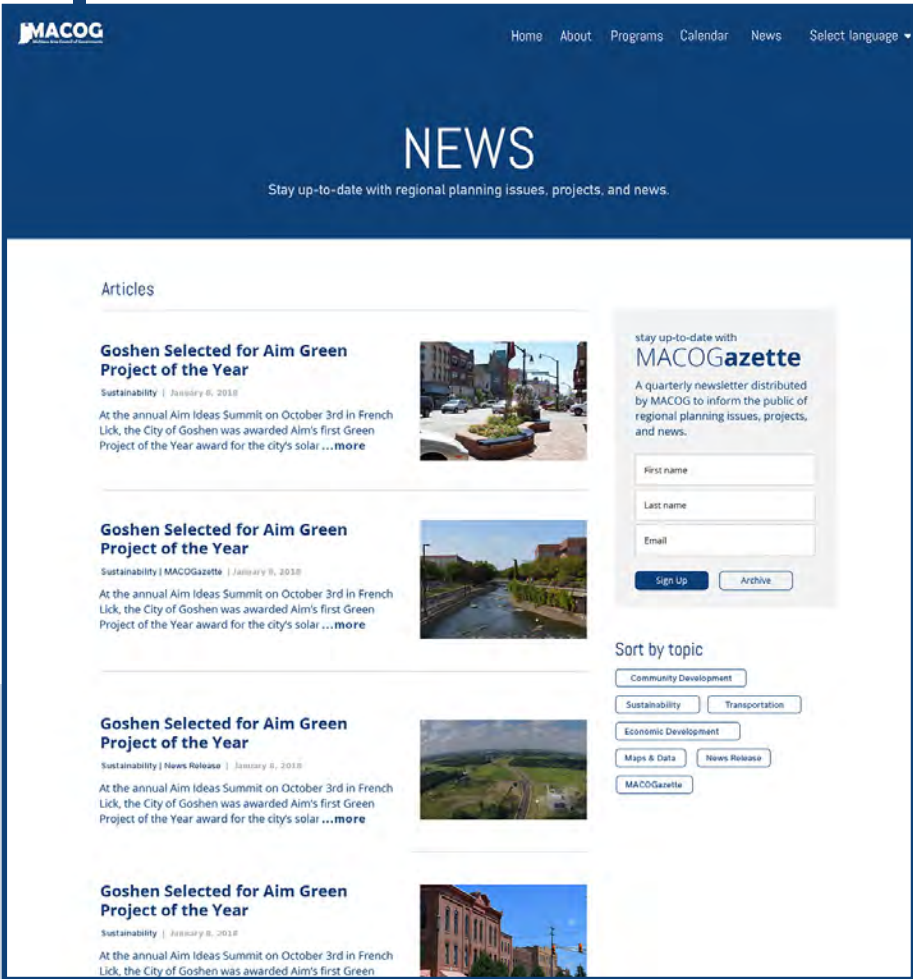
MACOG

Home About Programs Calendar News Select language

NEWS

Stay up-to-date with regional planning issues, projects, and news.

Articles

Goshen Selected for Aim Green Project of the Year

Sustainability | January 8, 2018

At the annual Aim Ideas Summit on October 3rd in French Lick, the City of Goshen was awarded Aim's first Green Project of the Year award for the city's solar ...more

Goshen Selected for Aim Green Project of the Year

Sustainability | MACOGazette | January 8, 2018

At the annual Aim Ideas Summit on October 3rd in French Lick, the City of Goshen was awarded Aim's first Green Project of the Year award for the city's solar ...more

Goshen Selected for Aim Green Project of the Year

Sustainability | News Release | January 8, 2018

At the annual Aim Ideas Summit on October 3rd in French Lick, the City of Goshen was awarded Aim's first Green Project of the Year award for the city's solar ...more

Goshen Selected for Aim Green Project of the Year

Sustainability | January 8, 2018

At the annual Aim Ideas Summit on October 3rd in French Lick, the City of Goshen was awarded Aim's first Green

stay up-to-date with
MACOGazette

A quarterly newsletter distributed by MACOG to inform the public of regional planning issues, projects, and news.

First name

Last name

Email

Sign Up Archive

Sort by topic

Community Development
Sustainability Transportation
Economic Development
Maps & Data News Release
MACOGazette